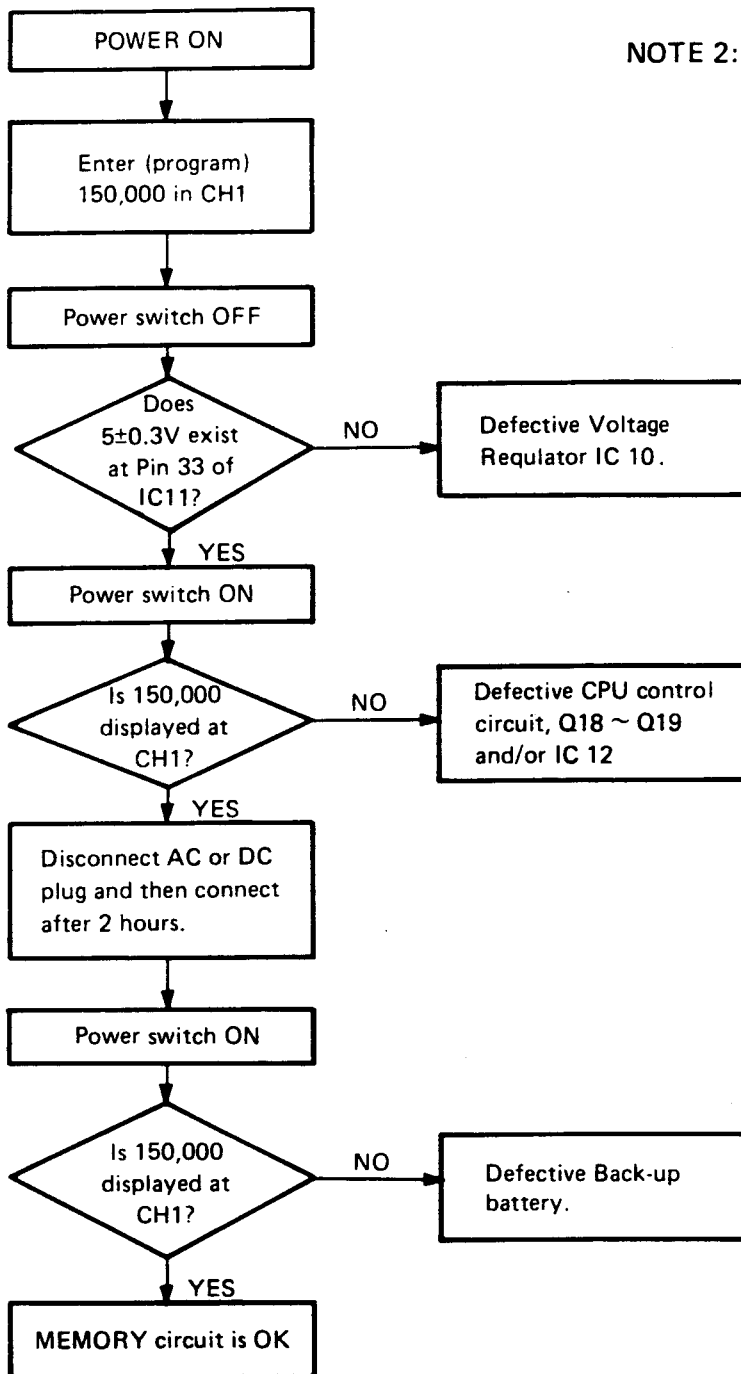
NOTE 2:

POWER ON

Enter (program) 150,000 in CH1

Power switch OFF

Does $5\pm0.3V$ exist at Pin 33 of IC11?

NO

Defective Voltage Requlator IC 10.

YES

Power switch ON

Is 150,000 displayed at CH1?

NO

Defective CPU control circuit, Q18 ~ Q19 and/or IC 12

YES

Disconnect AC or DC plug and then connect after 2 hours.

Power switch ON

Is 150,000 displayed at CH1?

NO

Defective Back-up battery.

YES

MEMORY circuit is OK